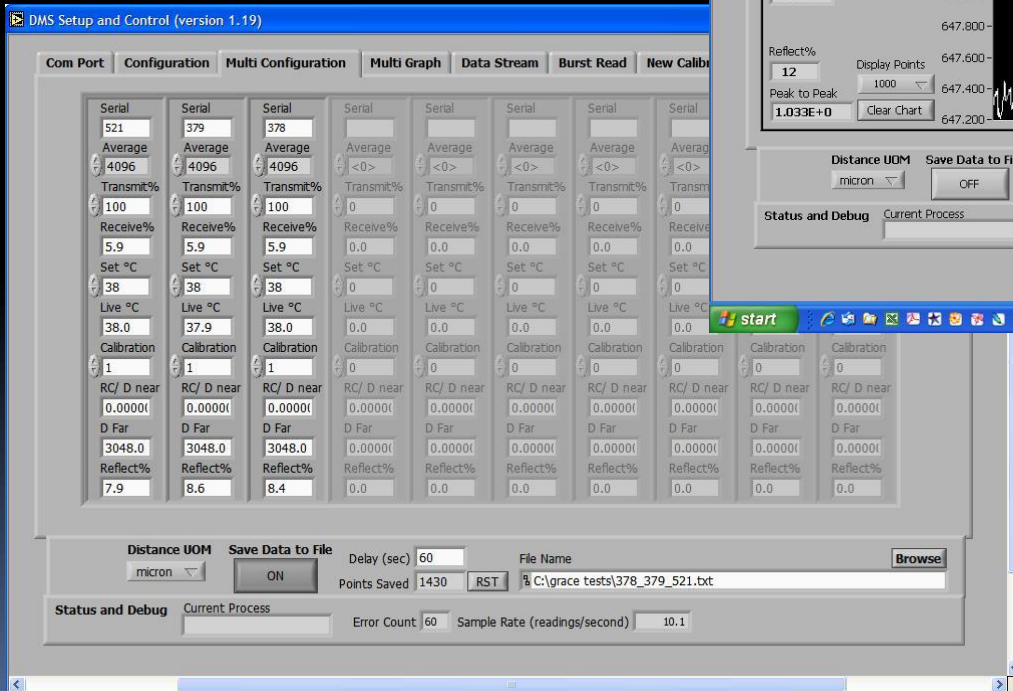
DMS Setup and Control (version 1.19)

Com Port | Configuration | Multi Configuration | Multi Graph | Data Stream | Burst Read | New Calibr

| Serial | Serial | Serial | Serial | Serial | Serial | Serial | Serial | | |
|---|---|---|---|---|---|---|---|---|---|
| 521 | 379 | 378 | | | | | | | |
| Average | Average | Average | Average | Average | Average | Average | Averag | | |
| 4096 | 4096 | 4096 | <0> | <0> | <0> | <0> | <0> | | |
| Transmit% | Transmit% | Transmit% | Transmit% | Transmit% | Transmit% | Transmit% | Transm | | |
| 100 | 100 | 100 | 0 | 0 | 0 | 0 | 0 | | |
| Receive% | Receive% | Receive% | Receive% | Receive% | Receive% | Receive% | Receive | | |
| 5.9 | 5.9 | 5.9 | 0.0 | 0.0 | 0.0 | 0.0 | 0.0 | | |
| Set °C | Set °C | Set °C | Set °C | Set °C | Set °C | Set °C | Set °C | | |
| 38 | 38 | 38 | 0 | 0 | 0 | 0 | 0 | | |
| Live °C | Live °C | Live °C | Live °C | Live °C | Live °C | Live °C | Live °C | | |
| 38.0 | 37.9 | 38.0 | 0.0 | 0.0 | 0.0 | 0.0 | 0.0 | | |
| Calibration | Calibration | Calibration | Calibration | Calibration | Calibration | Calibration | Calibration | Calibration | Calibration |
| 1 | 1 | 1 | 0 | 0 | 0 | 0 | 0 | 0 | 0 |
| RC/ D near | RC/ D near | RC/ D near | RC/ D near | RC/ D near | RC/ D near | RC/ D near | RC/ D near | RC/ D near | RC/ D near |
| 0.0000( | 0.0000( | 0.0000( | 0.0000( | 0.0000( | 0.0000( | 0.0000( | 0.0000( | 0.0000( | 0.0000( |
| D Far | D Far | D Far | D Far | D Far | D Far | D Far | D Far | D Far | D Far |
| 3048.0 | 3048.0 | 3048.0 | 0.0000( | 0.0000( | 0.0000( | 0.0000( | 0.0000( | 0.0000( | 0.0000( |
| Reflect% | Reflect% | Reflect% | Reflect% | Reflect% | Reflect% | Reflect% | Reflect% | Reflect% | Reflect% |
| 7.9 | 8.6 | 8.4 | 0.0 | 0.0 | 0.0 | 0.0 | 0.0 | 0.0 | 0.0 |

Distance UOM
micron
Save Data to File
ON
Delay (sec) 60
Points Saved 1430 RST
File Name
C:\grace tests\378_379_521.txt
Browse
Status and Debug
Current Process
Error Count 60
Sample Rate (readings/second) 10.1

647.800
Reflect%
12
Display Points
1000
647.600
647.400
Peak to Peak
1.033E+0
Clear Chart
647.200
Distance UOM
micron
Save Data to Fi
OFF
Status and Debug
Current Process
start